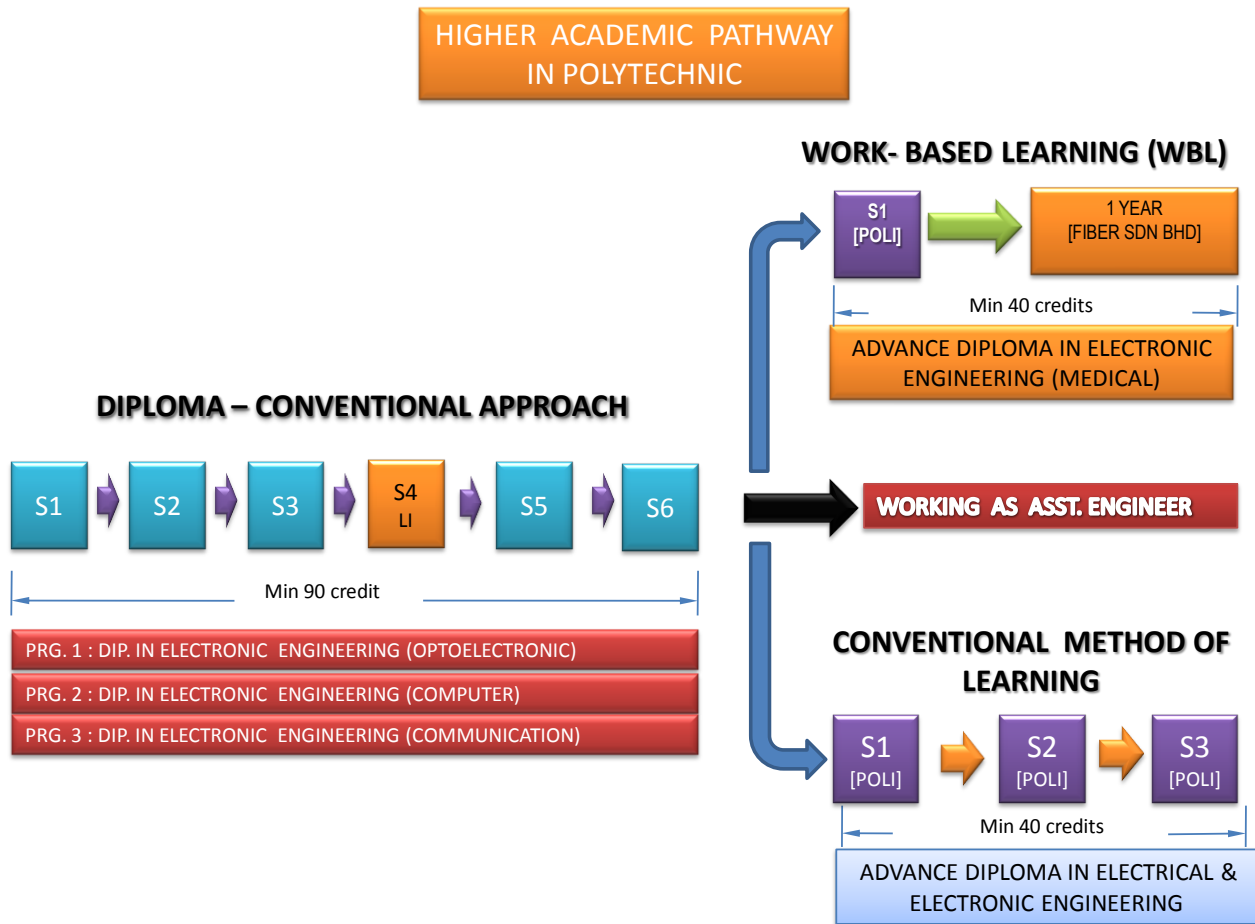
HIGHER ACADEMIC PATHWAY IN POLYTECHNIC

WORK- BASED LEARNING (WBL)

S1 [POLI]

1 YEAR [FIBER SDN BHD]

Min 40 credits

ADVANCE DIPLOMA IN ELECTRONIC ENGINEERING (MEDICAL)

DIPLOMA – CONVENTIONAL APPROACH

S1

S2

S3

S4 LI

S5

S6

Min 90 credit

PRG. 1 : DIP. IN ELECTRONIC ENGINEERING (OPTOELECTRONIC)

PRG. 2 : DIP. IN ELECTRONIC ENGINEERING (COMPUTER)

PRG. 3 : DIP. IN ELECTRONIC ENGINEERING (COMMUNICATION)

WORKING AS ASST. ENGINEER

CONVENTIONAL METHOD OF LEARNING

S1 [POLI]

S2 [POLI]

S3 [POLI]

Min 40 credits

ADVANCE DIPLOMA IN ELECTRICAL & ELECTRONIC ENGINEERING